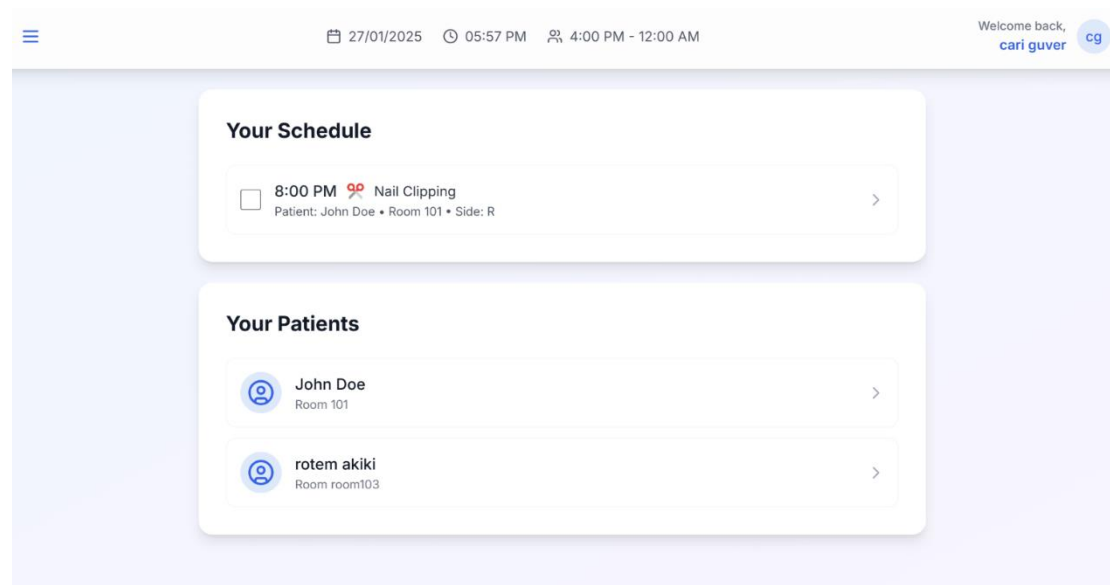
27/01/2025 05:57 PM 4:00 PM - 12:00 AM

Welcome back, cari guver

cg

Your Schedule

8:00 PM Nail Clipping
Patient: John Doe • Room 101 • Side: R

Your Patients

John Doe
Room 101

rotem akiki
Room room103